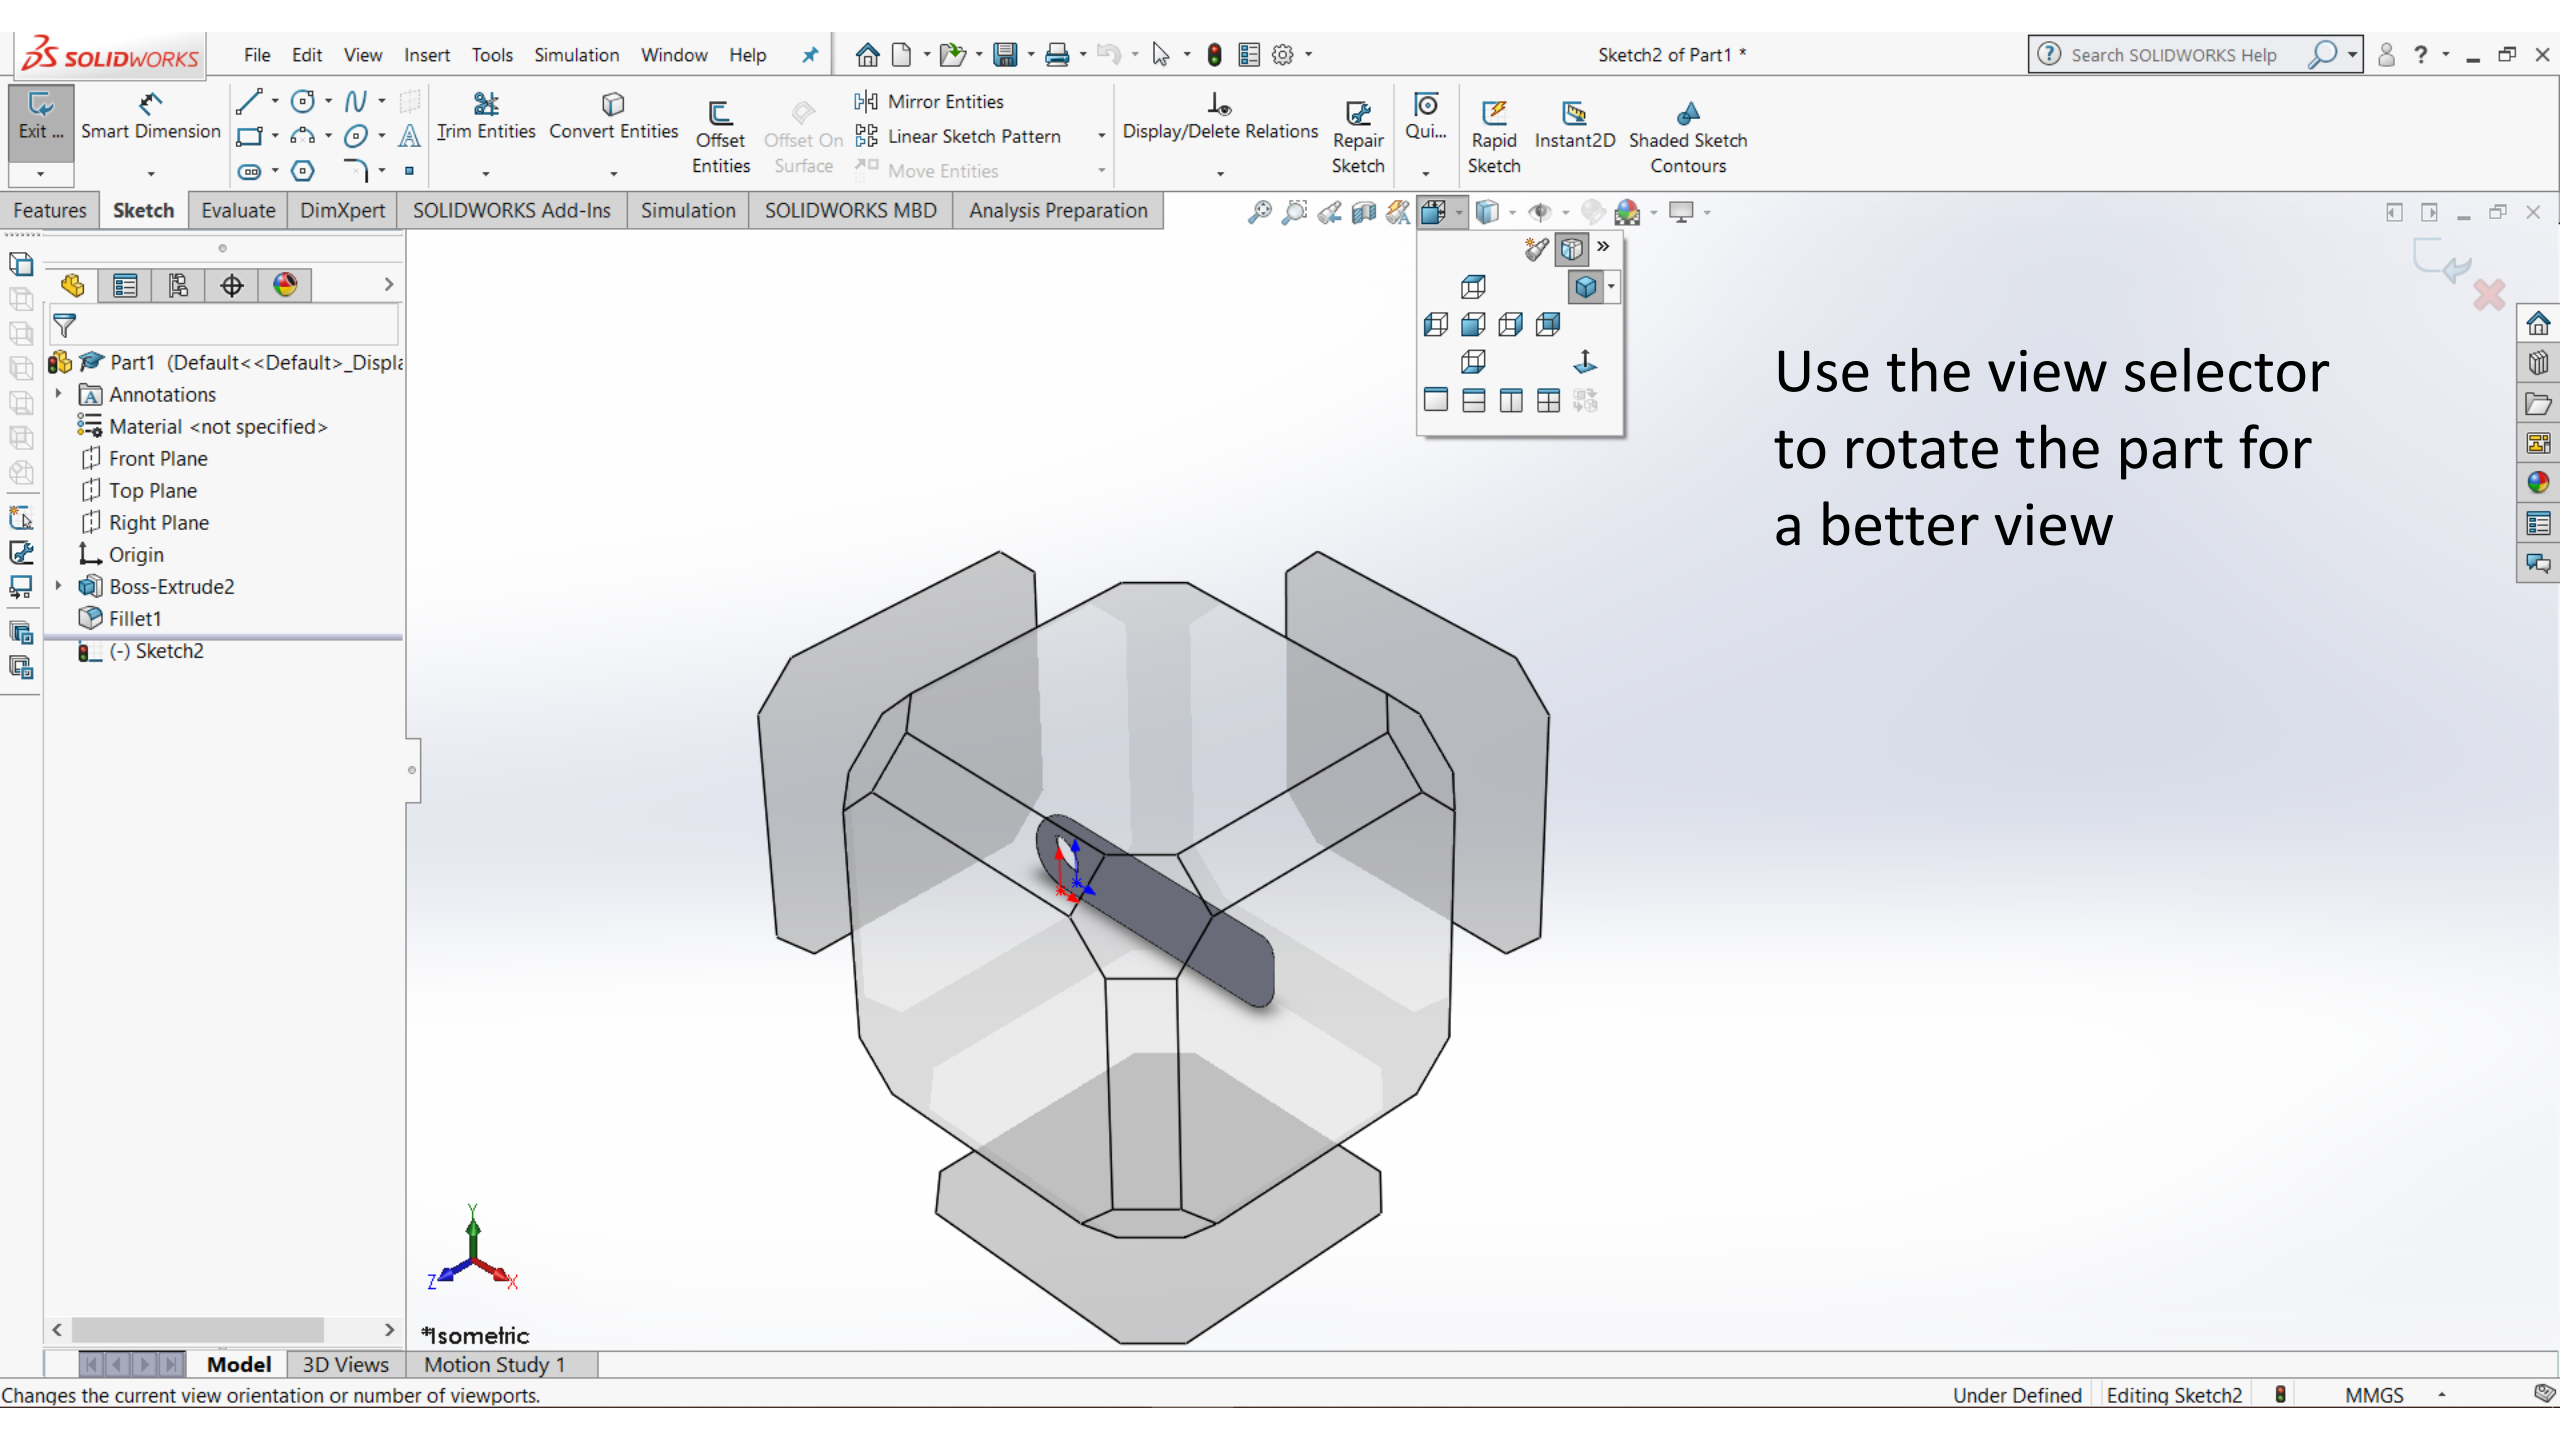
SOLIDWORKS File Edit View Insert Tools Simulation Window Help

Sketch2 of Part1 *

Search SOLIDWORKS Help

Exit ... Smart Dimension Trim Entities Convert Entities Offset Entities Offset On Surface Mirror Entities Linear Sketch Pattern Move Entities Display/Delete Relations Repair Sketch Qui... Rapid Sketch Instant2D Shaded Sketch Contours

Features Sketch Evaluate DimXpert SOLIDWORKS Add-Ins Simulation SOLIDWORKS MBD Analysis Preparation

Part1 (Default<<Default>_Displ
Annotations
Material <not specified>
Front Plane
Top Plane
Right Plane
Origin
Boss-Extrude2
Fillet1
(-) Sketch2

Use the view selector to rotate the part for a better view

*Isometric

Model 3D Views Motion Study 1

Changes the current view orientation or number of viewports.

Under Defined Editing Sketch2 MMGS